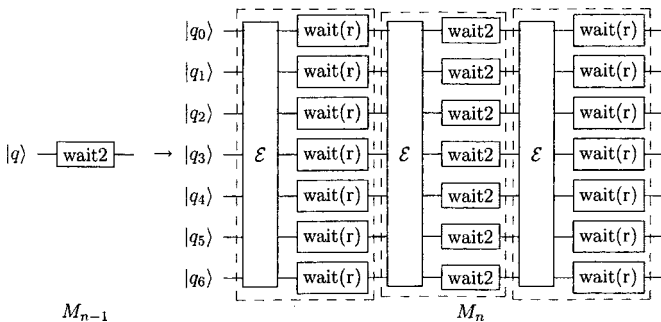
$|q\rangle$ wait2 $\rightarrow$

$|q_0\rangle$ $|q_1\rangle$ $|q_2\rangle$ $|q_3\rangle$ $|q_4\rangle$ $|q_5\rangle$ $|q_6\rangle$

$\mathcal{E}$

wait(r) wait(r) wait(r) wait(r) wait(r) wait(r) wait(r)

$\mathcal{E}$

wait2 wait2 wait2 wait2 wait2 wait2 wait2

$\mathcal{E}$

wait(r) wait(r) wait(r) wait(r) wait(r) wait(r) wait(r)

$M_{n-1}$

$M_n$